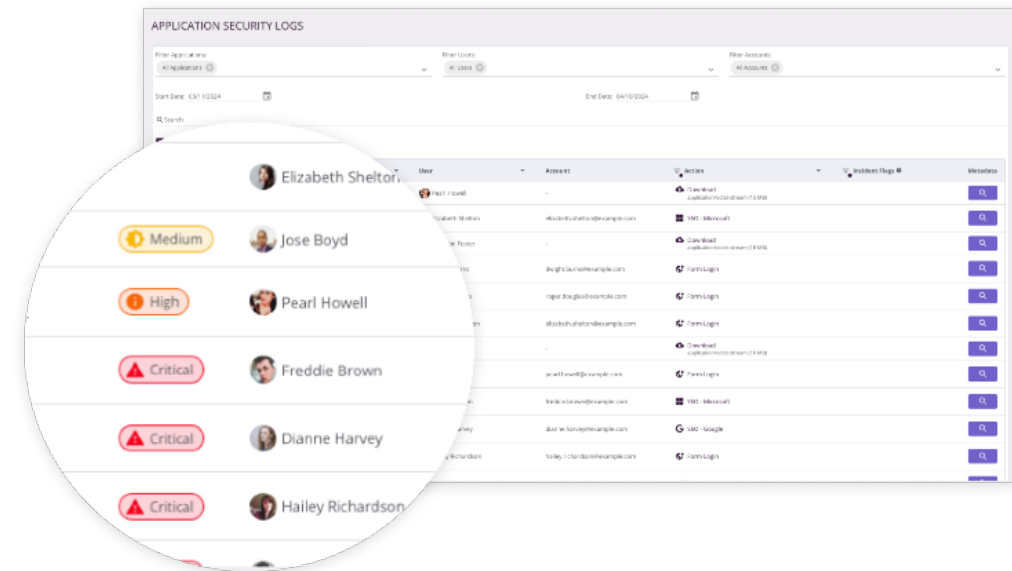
APPLICATION SECURITY LOGS

Filter Applications
All Applications

Filter Users
All Users

Filter Accounts
All Accounts

Start Date: 03/11/2024

End Date: 04/10/2024

Search

| | User | Account | Action | Incident Flags | Metadata |
|---|---|---|---|---|---|
| | Pearl Howell | - | Download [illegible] | | |
| | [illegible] | elizabethshelton@example.com | SSO - Microsoft | | |
| | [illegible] | - | Download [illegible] | | |
| | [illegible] | dwight.burns@example.com | Form Login | | |
| | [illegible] | roger.douglas@example.com | Form Login | | |
| | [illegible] | elizabeth.shelton@example.com | Form Login | | |
| | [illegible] | - | Download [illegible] | | |
| | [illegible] | pearl.howell@example.com | Form Login | | |
| | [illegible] | freddie.brown@example.com | SSO - Microsoft | | |
| | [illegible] | dianne.harvey@example.com | SSO - Google | | |
| | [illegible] Richardson | hailey.richardson@example.com | Form Login | | |

Elizabeth Shelton
Medium Jose Boyd
High Pearl Howell
Critical Freddie Brown
Critical Dianne Harvey
Critical Hailey Richardson